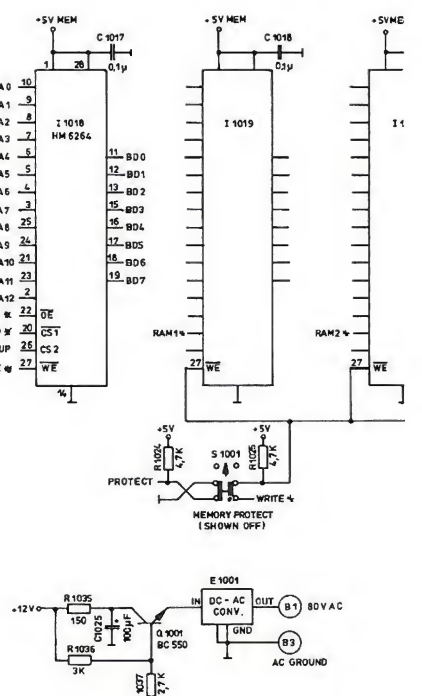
+5V MEM
C 1017
0,1µ
28
A0 10
A1 9
A2 8
A3 7
A4 6
A5 5
A6 4
A7 3
A8 25
A9 24
A10 21
A11 23
A12 2
22 $\overline{OE}$
20 $\overline{CS1}$
UP 26 CS 2
27 $\overline{WE}$
14
I 1018
HM 6264
11 BD0
12 BD1
13 BD2
15 BD3
16 BD4
17 BD5
18 BD6
19 BD7

+5V MEM
C 1018
0,1µ
I 1019
RAM1
27 $\overline{WE}$

+5VME
I 1
RAM2
27 $\overline{WE}$

+5V
R 1024
4,7K
+5V
S 1001
R 1025
4,7K
PROTECT
WRITE
MEMORY PROTECT
(SHOWN OFF)

+12V
R 1035
150
C1025
100µF
R 1036
3K
Q 1001
BC 550
1037
2,7K
E 1001
IN
DC - AC
CONV.
OUT
GND
B1
80V AC
B3
AC GROUND